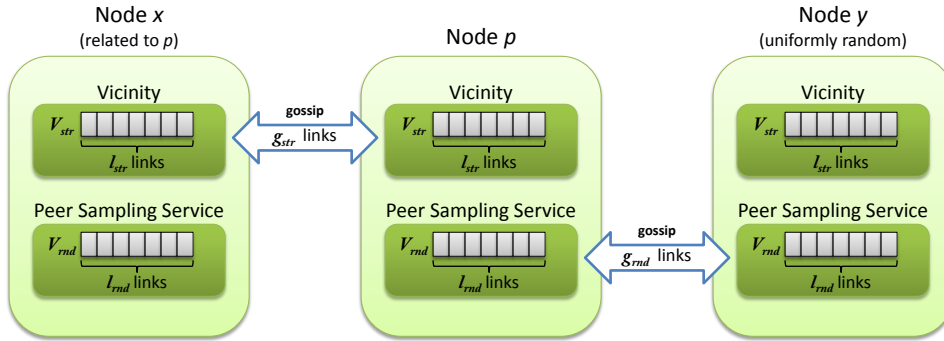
Node $x$
(related to $p$)

Vicinity

$V_{str}$

$l_{str}$ links

Peer Sampling Service

$V_{rnd}$

$l_{rnd}$ links

gossip

$g_{str}$ links

Node $p$

Vicinity

$V_{str}$

$l_{str}$ links

Peer Sampling Service

$V_{rnd}$

$l_{rnd}$ links

gossip

$g_{rnd}$ links

Node $y$
(uniformly random)

Vicinity

$V_{str}$

$l_{str}$ links

Peer Sampling Service

$V_{rnd}$

$l_{rnd}$ links